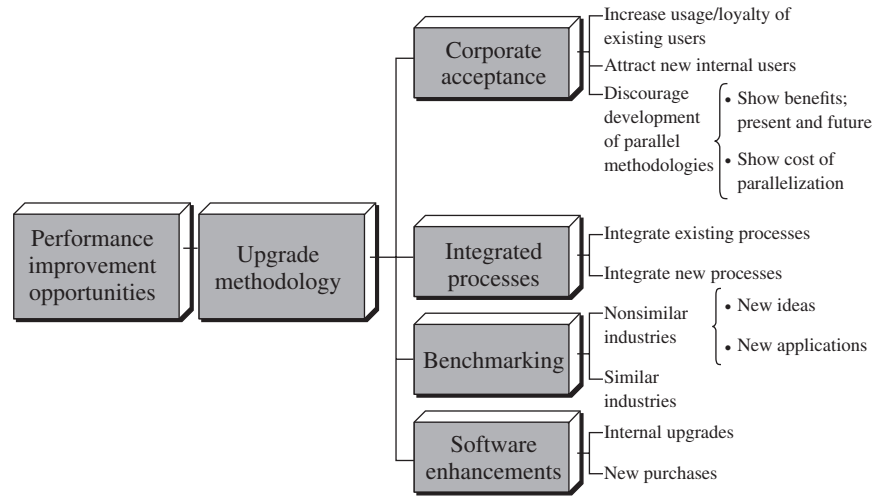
Performance improvement opportunities

Upgrade methodology

Corporate acceptance

Increase usage/loyalty of existing users

Attract new internal users

Discourage development of parallel methodologies

• Show benefits; present and future

• Show cost of parallelization

Integrated processes

Integrate existing processes

Integrate new processes

Benchmarking

Nonsimilar industries

• New ideas

• New applications

Similar industries

Software enhancements

Internal upgrades

New purchases